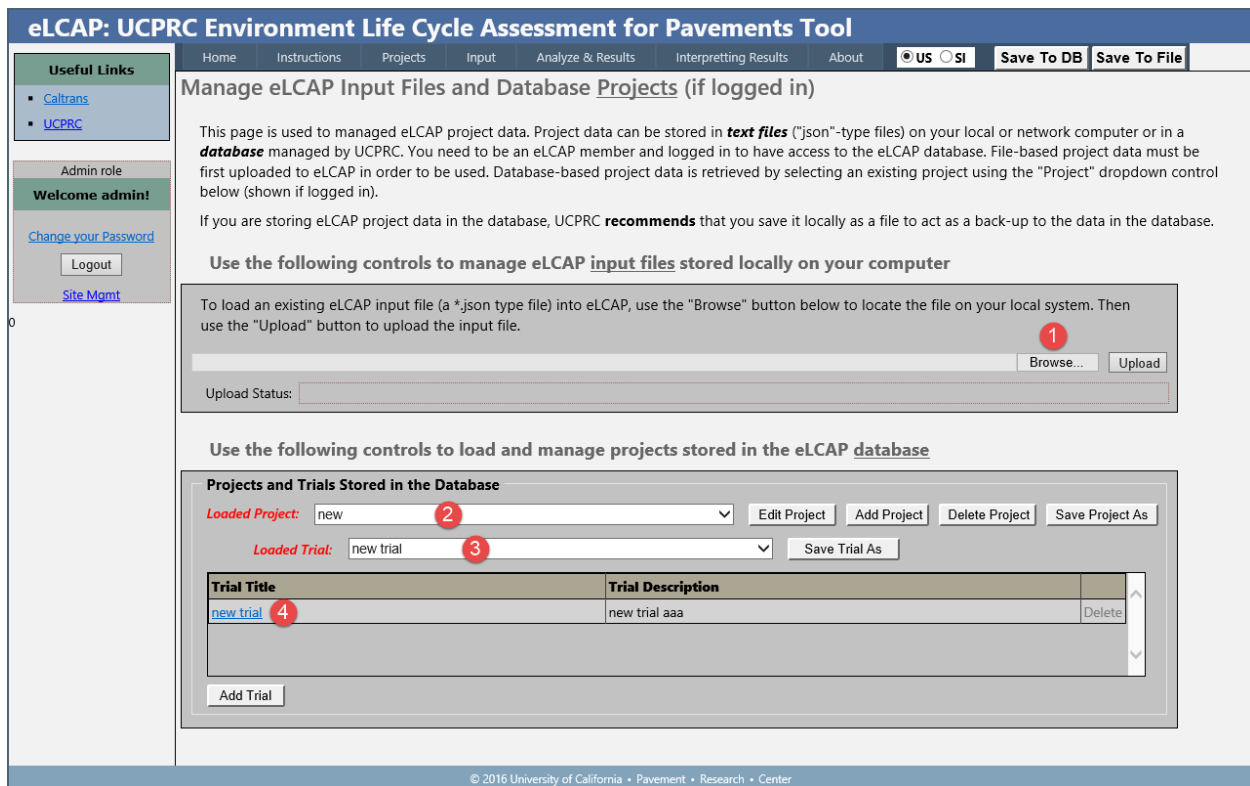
eLCAP: UCPRC Environment Life Cycle Assessment for Pavements Tool

Home | Instructions | Projects | Input | Analyze & Results | Interpretting Results | About | US SI | Save To DB | Save To File

Useful Links
- Caltrans
- UCPRC

Admin role
Welcome admin!
Change your Password
Logout
Site Mgmt

0

Manage eLCAP Input Files and Database Projects (if logged in)

This page is used to managed eLCAP project data. Project data can be stored in ***text files*** ("json"-type files) on your local or network computer or in a ***database*** managed by UCPRC. You need to be an eLCAP member and logged in to have access to the eLCAP database. File-based project data must be first uploaded to eLCAP in order to be used. Database-based project data is retrieved by selecting an existing project using the "Project" dropdown control below (shown if logged in).

If you are storing eLCAP project data in the database, UCPRC **recommends** that you save it locally as a file to act as a back-up to the data in the database.

Use the following controls to manage eLCAP input files stored locally on your computer

To load an existing eLCAP input file (a *.json type file) into eLCAP, use the "Browse" button below to locate the file on your local system. Then use the "Upload" button to upload the input file.

1

Browse... Upload

Upload Status:

Use the following controls to load and manage projects stored in the eLCAP database

Projects and Trials Stored in the Database

Loaded Project: new 2 Edit Project | Add Project | Delete Project | Save Project As

Loaded Trial: new trial 3 Save Trial As

| Trial Title | Trial Description | |
|---|---|---|
| new trial 4 | new trial aaa | Delete |

Add Trial

© 2016 University of California • Pavement • Research • Center